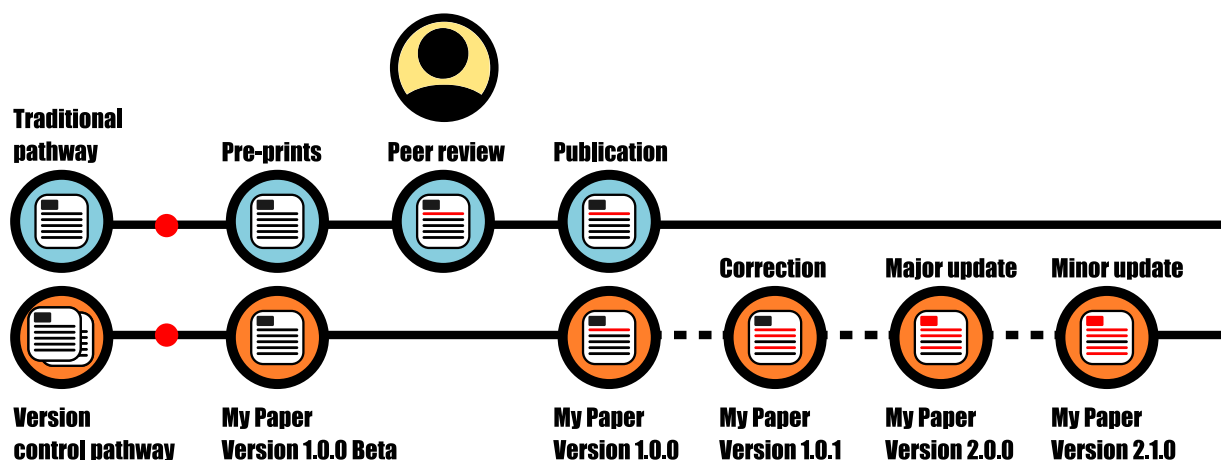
Traditional pathway

Pre-prints

Peer review

Publication

Correction

Major update

Minor update

Version control pathway

My Paper Version 1.0.0 Beta

My Paper Version 1.0.0

My Paper Version 1.0.1

My Paper Version 2.0.0

My Paper Version 2.1.0